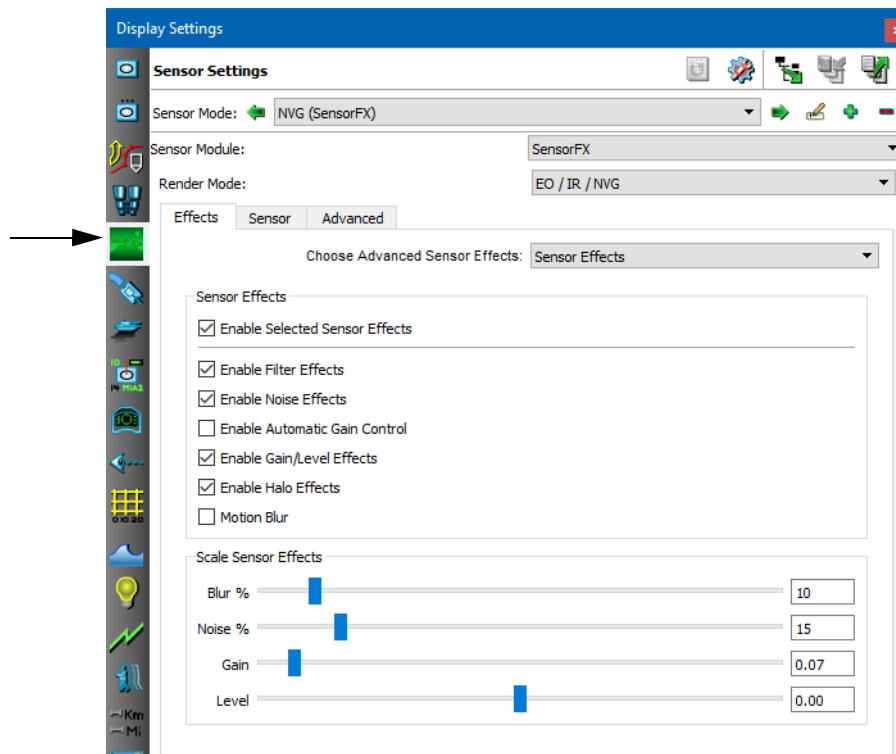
Display Settings

Sensor Settings

Sensor Mode: NVG (SensorFX)

Sensor Module: SensorFX

Render Mode: EO / IR / NVG

Effects Sensor Advanced

Choose Advanced Sensor Effects: Sensor Effects

Sensor Effects

Enable Selected Sensor Effects

Enable Filter Effects

Enable Noise Effects

Enable Automatic Gain Control

Enable Gain/Level Effects

Enable Halo Effects

Motion Blur

Scale Sensor Effects

Blur % 10

Noise % 15

Gain 0.07

Level 0.00

Km
Mi